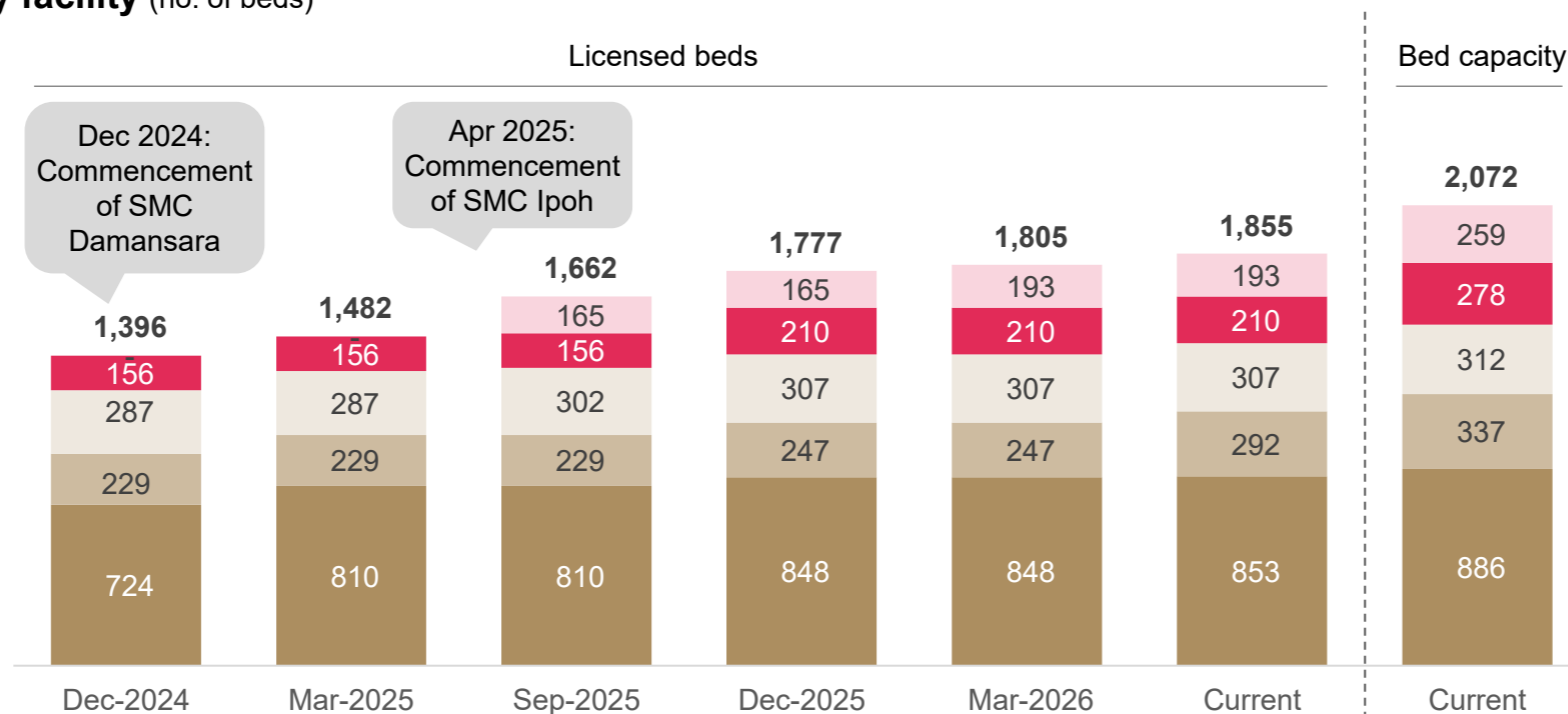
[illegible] facility (no. of beds)

Licensed beds

Bed capacity

Dec 2024: Commencement of SMC Damansara

Apr 2025: Commencement of SMC Ipoh

1,396
156
287
229
724

1,482
156
287
229
810

1,662
165
156
302
229
810

1,777
165
210
307
247
848

1,805
193
210
307
247
848

1,855
193
210
307
292
853

2,072
259
278
312
337
886

Dec-2024
Mar-2025
Sep-2025
Dec-2025
Mar-2026
Current
Current